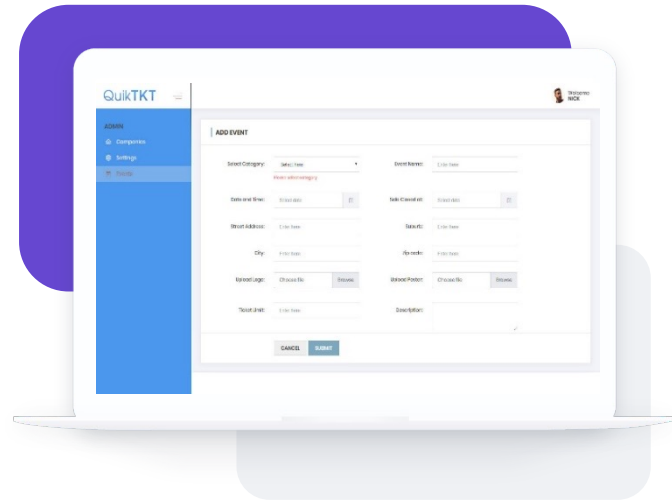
QuikTKT

Welcome
NICK

ADMIN
Companies
Settings
Events

ADD EVENT

Select Category: Select here
Please select category

Event Name: Enter here

Date and time: Select date

Sale Closed at: Select date

Street Address: Enter here

Suburb: Enter here

City: Enter here

Zipcode: Enter here

Upload Logo: Choose file Browse

Upload Poster: Choose file Browse

Ticket Limit: Enter here

Description:

CANCEL SUBMIT